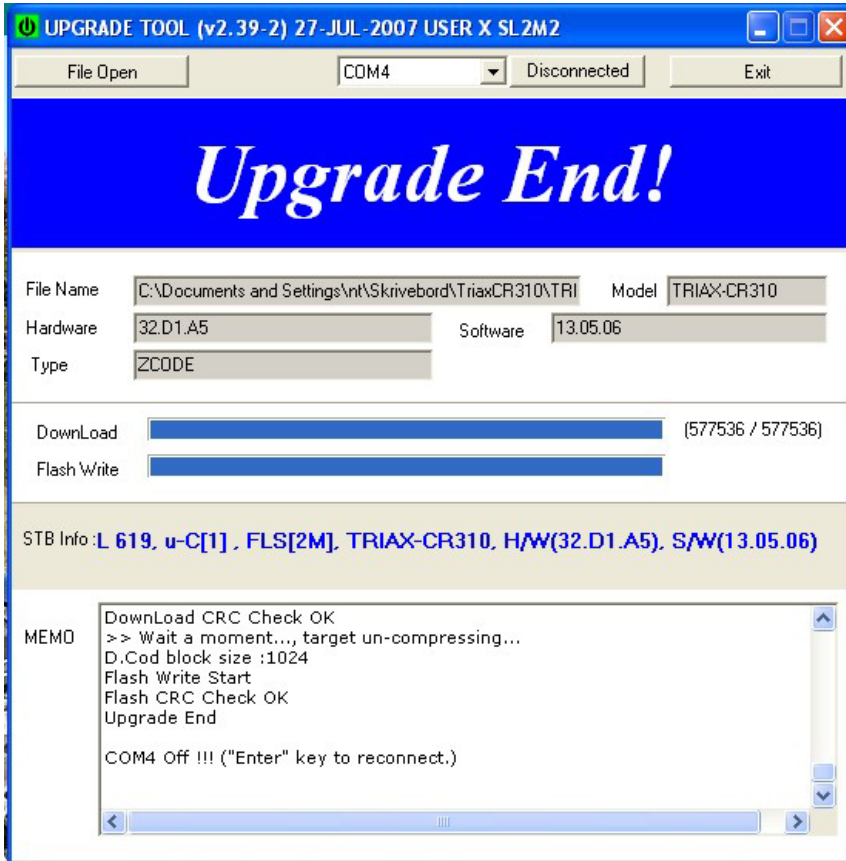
UPGRADE TOOL (v2.39-2) 27-JUL-2007 USER X SL2M2

File Open
COM4
Disconnected
Exit

Upgrade End!

File Name C:\Documents and Settings\nt\Skrivebord\TriaxCR310\TRI
Model TRIAX-CR310
Hardware 32.D1.A5
Software 13.05.06
Type ZCODE

DownLoad (577536 / 577536)
Flash Write

STB Info : L 619, u-C[1] , FLS[2M], TRIAX-CR310, H/W(32.D1.A5), S/W(13.05.06)

MEMO
DownLoad CRC Check OK
>> Wait a moment..., target un-compressing...
D.Cod block size :1024
Flash Write Start
Flash CRC Check OK
Upgrade End

COM4 Off !!! ("Enter" key to reconnect.)